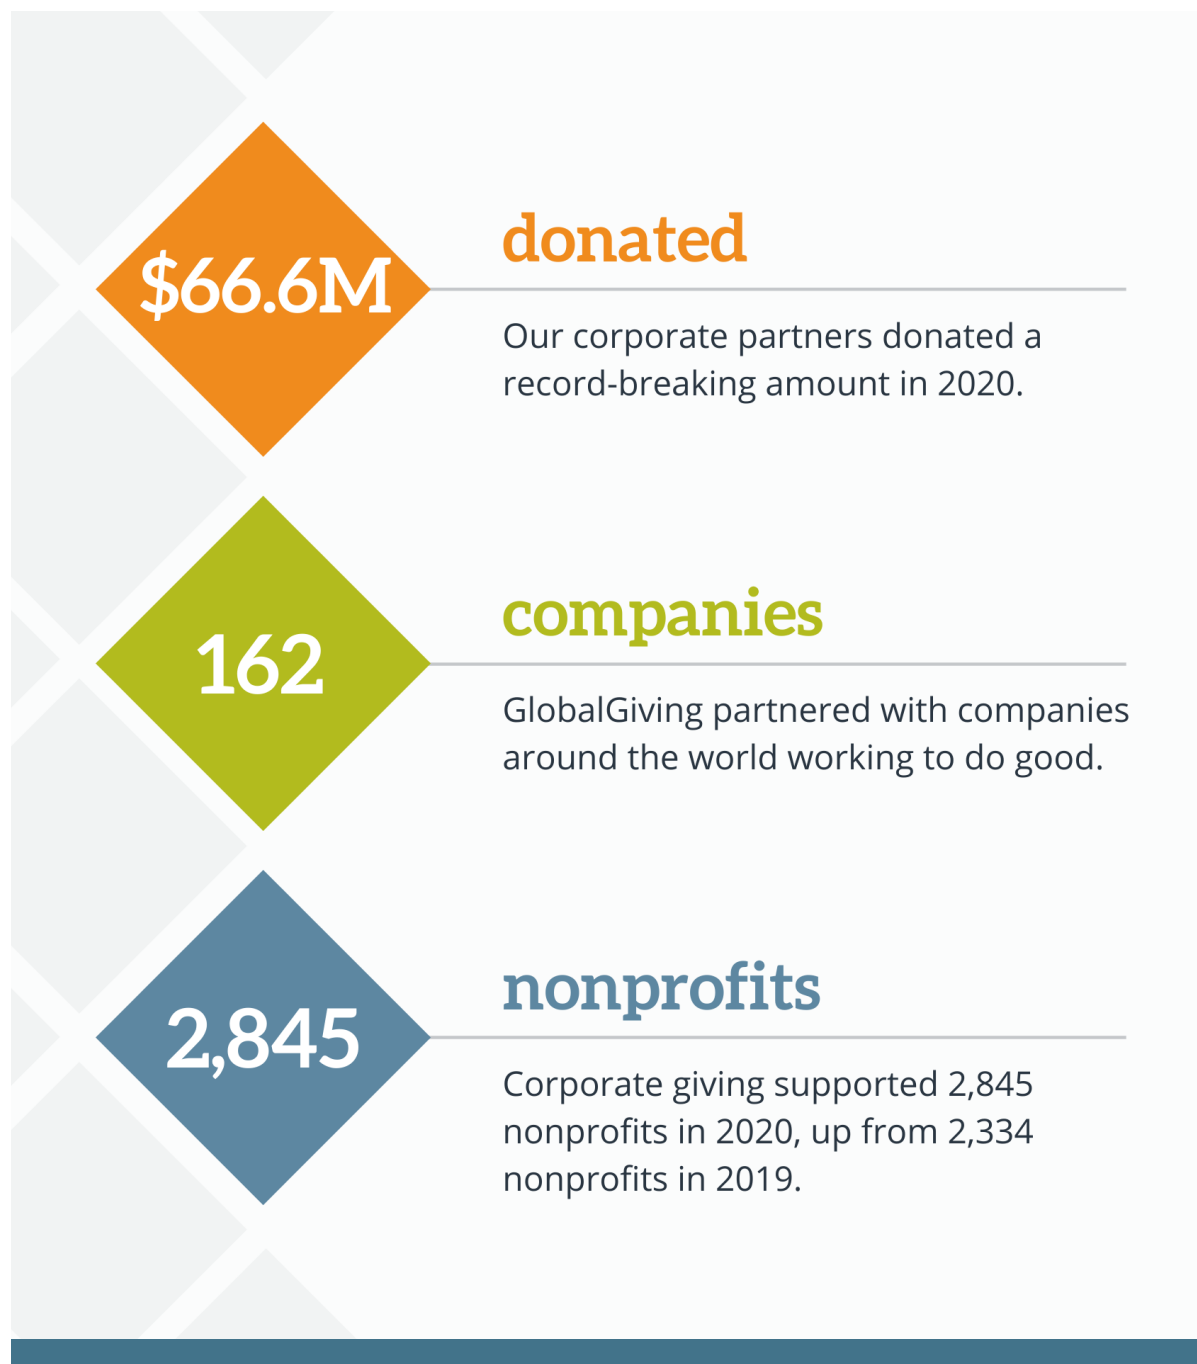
$66.6M

donated

Our corporate partners donated a record-breaking amount in 2020.

162

companies

GlobalGiving partnered with companies around the world working to do good.

2,845

nonprofits

Corporate giving supported 2,845 nonprofits in 2020, up from 2,334 nonprofits in 2019.